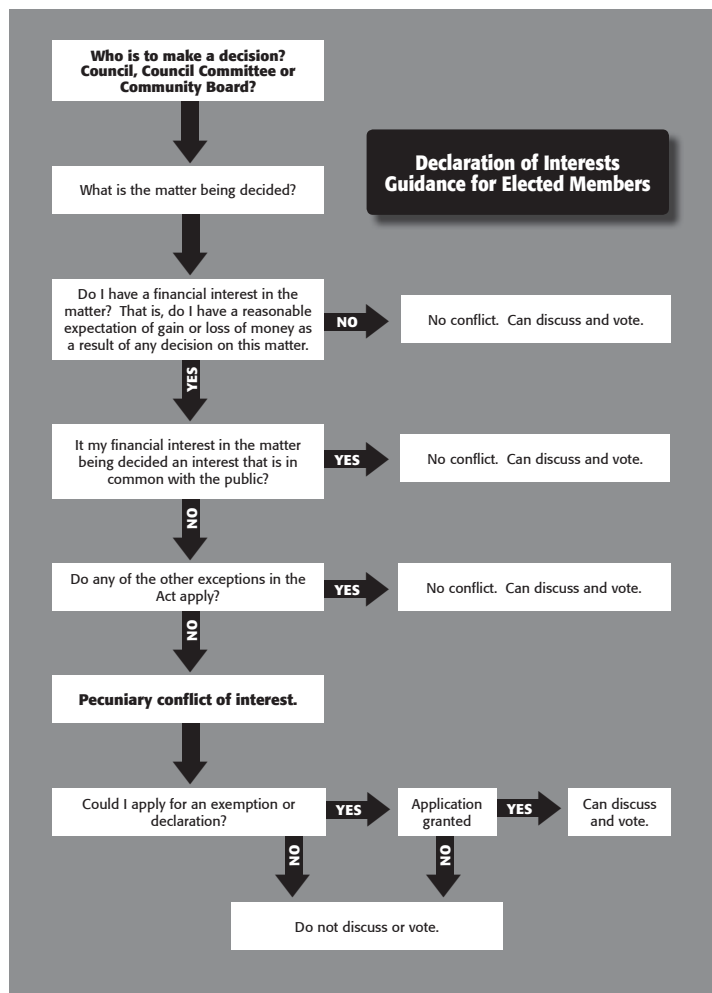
Who is to make a decision? Council, Council Committee or Community Board?

Declaration of Interests Guidance for Elected Members

What is the matter being decided?

Do I have a financial interest in the matter? That is, do I have a reasonable expectation of gain or loss of money as a result of any decision on this matter.

NO

No conflict. Can discuss and vote.

YES

It my financial interest in the matter being decided an interest that is in common with the public?

YES

No conflict. Can discuss and vote.

NO

Do any of the other exceptions in the Act apply?

YES

No conflict. Can discuss and vote.

NO

Pecuniary conflict of interest.

Could I apply for an exemption or declaration?

YES

Application granted

YES

Can discuss and vote.

NO

NO

Do not discuss or vote.